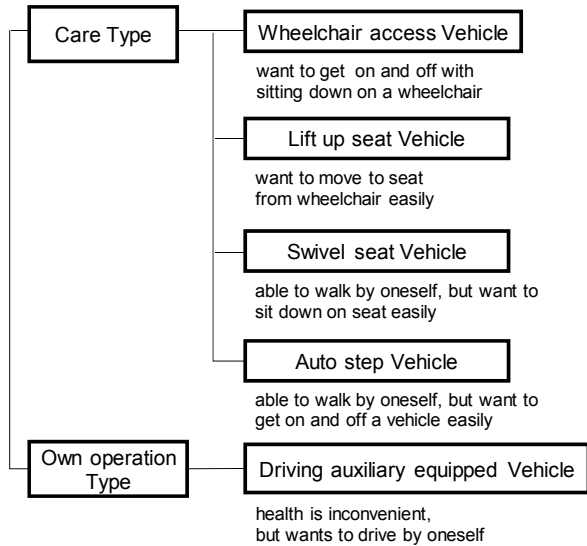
Care Type

Wheelchair access Vehicle

want to get on and off with sitting down on a wheelchair

Lift up seat Vehicle

want to move to seat from wheelchair easily

Swivel seat Vehicle

able to walk by oneself, but want to sit down on seat easily

Auto step Vehicle

able to walk by oneself, but want to get on and off a vehicle easily

Own operation Type

Driving auxiliary equipped Vehicle

health is inconvenient, but wants to drive by oneself